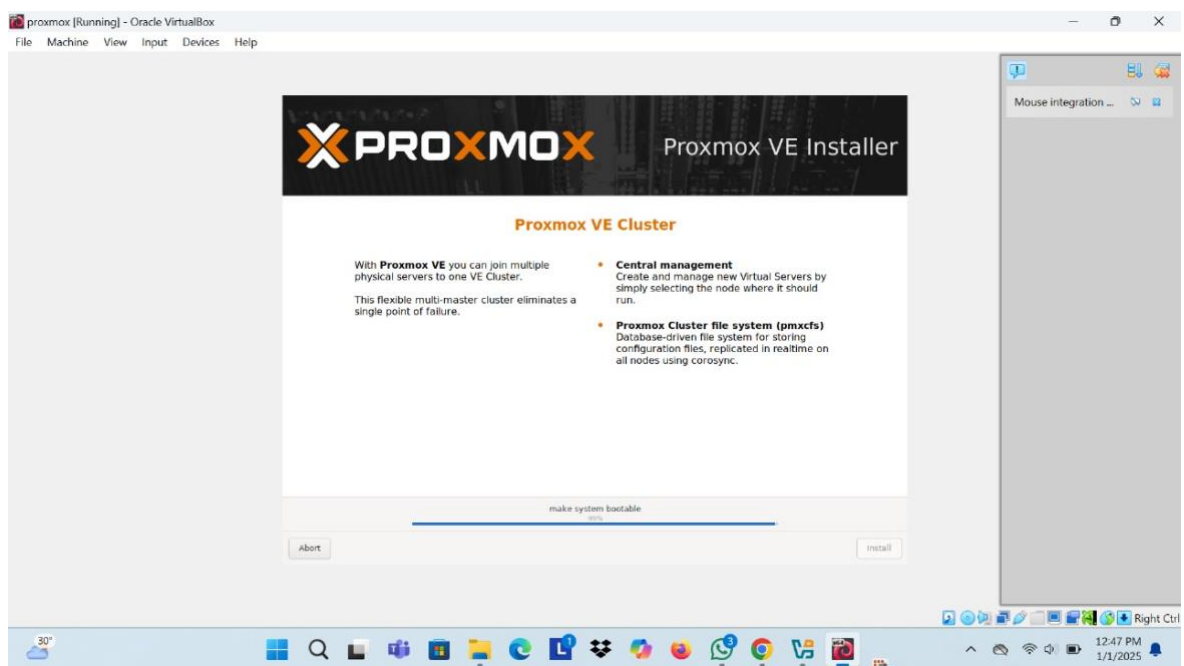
proxmox [Running] - Oracle VirtualBox

File Machine View Input Devices Help

PROXMOX

Proxmox VE Installer

Proxmox VE Cluster

With **Proxmox VE** you can join multiple physical servers to one VE Cluster.

This flexible multi-master cluster eliminates a single point of failure.

- **Central management**
Create and manage new Virtual Servers by simply selecting the node where it should run.

- **Proxmox Cluster file system (pmxcfs)**
Database-driven file system for storing configuration files, replicated in realtime on all nodes using corosync.

make system bootable

99%

Abort

Install

Mouse integration ...

Right Ctrl

30°

12:47 PM
1/1/2025